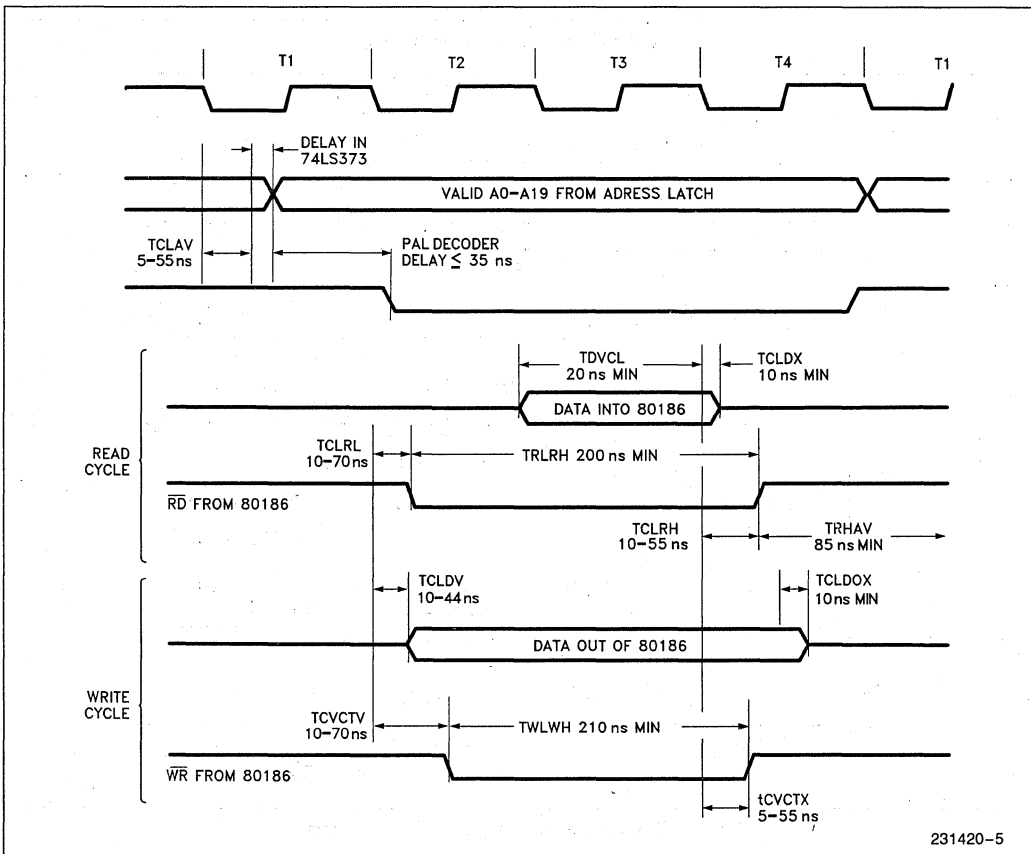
T1
T2
T3
T4
T1

DELAY IN 74LS373

VALID A0–A19 FROM ADRESS LATCH

TCLAV 5–55 ns

PAL DECODER DELAY $\leq$ 35 ns

TDVCL 20 ns MIN

TCLDX 10 ns MIN

DATA INTO 80186

READ CYCLE

TCLRL 10–70 ns

TRLRH 200 ns MIN

$\overline{RD}$ FROM 80186

TCLRH 10–55 ns

TRHAV 85 ns MIN

TCLDV 10–44 ns

TCLDOX 10 ns MIN

DATA OUT OF 80186

WRITE CYCLE

TCVCTV 10–70 ns

TWLWH 210 ns MIN

$\overline{WR}$ FROM 80186

tCVCTX 5–55 ns

231420–5